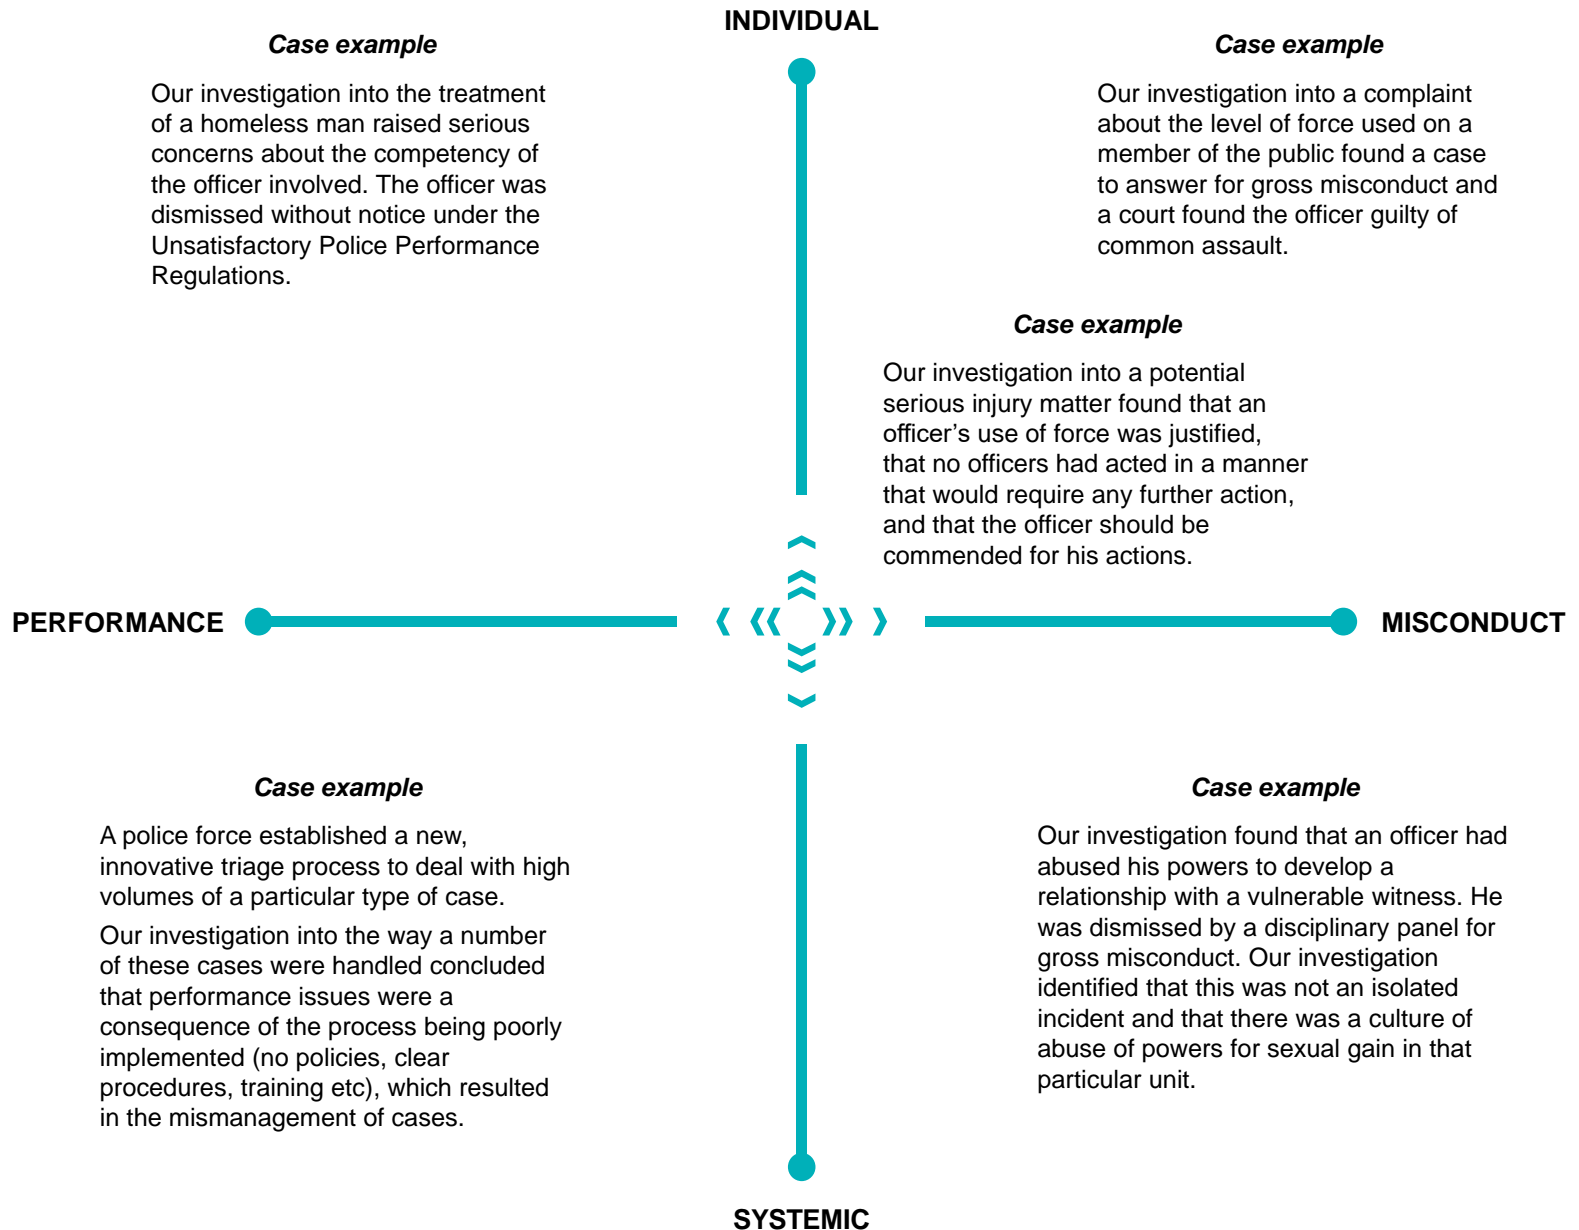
INDIVIDUAL

**Case example**

Our investigation into the treatment of a homeless man raised serious concerns about the competency of the officer involved. The officer was dismissed without notice under the Unsatisfactory Police Performance Regulations.

**Case example**

Our investigation into a complaint about the level of force used on a member of the public found a case to answer for gross misconduct and a court found the officer guilty of common assault.

**Case example**

Our investigation into a potential serious injury matter found that an officer's use of force was justified, that no officers had acted in a manner that would require any further action, and that the officer should be commended for his actions.

PERFORMANCE

MISCONDUCT

**Case example**

A police force established a new, innovative triage process to deal with high volumes of a particular type of case.

Our investigation into the way a number of these cases were handled concluded that performance issues were a consequence of the process being poorly implemented (no policies, clear procedures, training etc), which resulted in the mismanagement of cases.

**Case example**

Our investigation found that an officer had abused his powers to develop a relationship with a vulnerable witness. He was dismissed by a disciplinary panel for gross misconduct. Our investigation identified that this was not an isolated incident and that there was a culture of abuse of powers for sexual gain in that particular unit.

SYSTEMIC